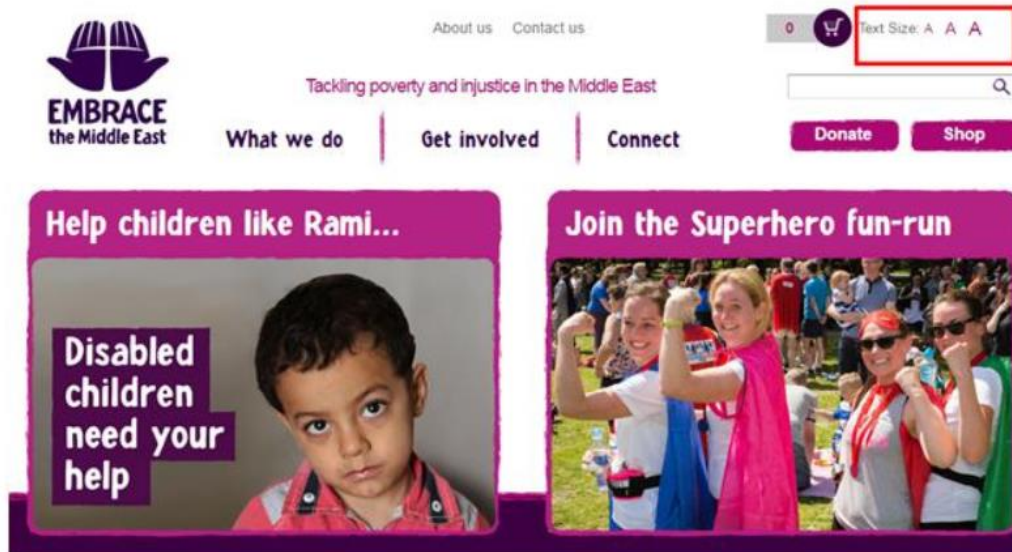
EMBRACE the Middle East

About us Contact us

0

Text Size: A A A

Tackling poverty and injustice in the Middle East

What we do

Get involved

Connect

Donate

Shop

Help children like Rami...

Disabled children need your help

Join the Superhero fun-run